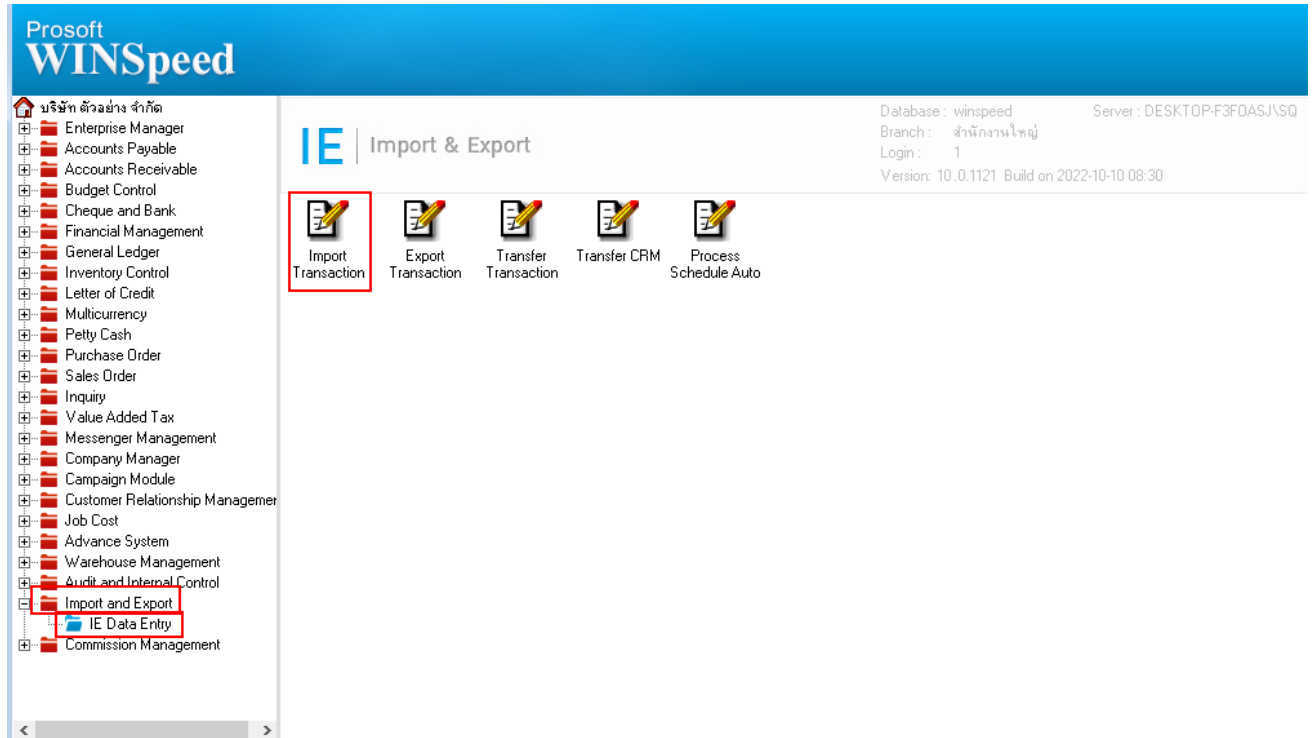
Prosoft
WINSpeed

บริษัท ตัวอย่าง จำกัด
Enterprise Manager
Accounts Payable
Accounts Receivable
Budget Control
Cheque and Bank
Financial Management
General Ledger
Inventory Control
Letter of Credit
Multicurrency
Petty Cash
Purchase Order
Sales Order
Inquiry
Value Added Tax
Messenger Management
Company Manager
Campaign Module
Customer Relationship Managemer
Job Cost
Advance System
Warehouse Management
Audit and Internal Control
Import and Export
IE Data Entry
Commission Management

IE | Import & Export

Database : winspeed
Branch : สำนักงานใหญ่
Login : 1
Version: 10..0.1121 Build on 2022-10-10 08:30
Server : DESKTOP-F3F0ASJ\SQ

Import Transaction
Export Transaction
Transfer Transaction
Transfer CRM
Process Schedule Auto